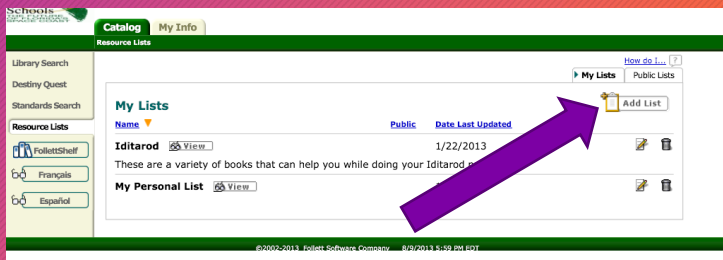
Schools
THE FUTURE
SPACE COAST

Catalog | My Info

Resource Lists

Library Search

Destiny Quest

Standards Search

Resource Lists

FollettShelf

Français

Español

How do I... ?

My Lists | Public Lists

My Lists

Add List

| Name | Public | Date Last Updated | |
|---|---|---|---|
| Iditarod View | | 1/22/2013 | |
| These are a variety of books that can help you while doing your Iditarod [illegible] | | | |
| My Personal List View | | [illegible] | |

©2002-2013 Follett Software Company 8/9/2013 5:59 PM EDT